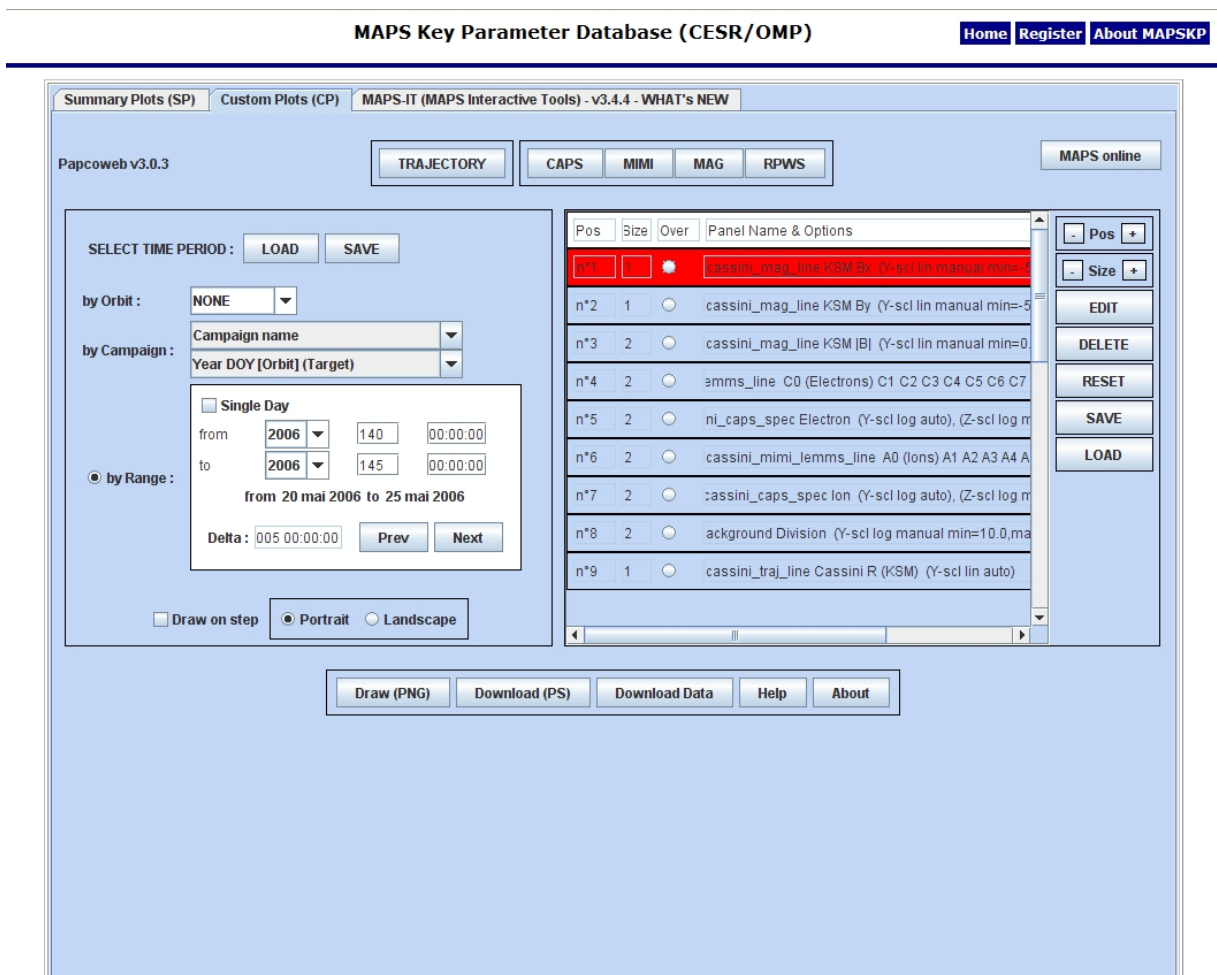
MAPS Key Parameter Database (CESR/OMP)

Home Register About MAPSKP

Summary Plots (SP) Custom Plots (CP) MAPS-IT (MAPS Interactive Tools) - v3.4.4 - WHAT's NEW

Papcoweb v3.0.3

TRAJECTORY

CAPS MIMI MAG RPWS

MAPS online

SELECT TIME PERIOD : LOAD SAVE

by Orbit : NONE

by Campaign : Campaign name

Year DOY [Orbit] (Target)

Single Day

from 2006 140 00:00:00

to 2006 145 00:00:00

by Range :

from 20 mai 2006 to 25 mai 2006

Delta : 005 00:00:00 Prev Next

Draw on step Portrait Landscape

| Pos | Size | Over | Panel Name & Options |
|---|---|---|---|
| n°1 | 1 | | cassini_mag_line KSM Bx (Y-scl lin manual min=-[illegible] |
| n°2 | 1 | | cassini_mag_line KSM By (Y-scl lin manual min=-5 |
| n°3 | 2 | | cassini_mag_line KSM \|B\| (Y-scl lin manual min=0. |
| n°4 | 2 | | emms_line C0 (Electrons) C1 C2 C3 C4 C5 C6 C7 |
| n°5 | 2 | | ni_caps_spec Electron (Y-scl log auto), (Z-scl log m |
| n°6 | 2 | | cassini_mimi_lemms_line A0 (Ions) A1 A2 A3 A4 A |
| n°7 | 2 | | cassini_caps_spec Ion (Y-scl log auto), (Z-scl log m |
| n°8 | 2 | | ackground Division (Y-scl log manual min=10.0,ma |
| n°9 | 1 | | cassini_traj_line Cassini R (KSM) (Y-scl lin auto) |

- Pos +

- Size +

EDIT

DELETE

RESET

SAVE

LOAD

Draw (PNG) Download (PS) Download Data Help About